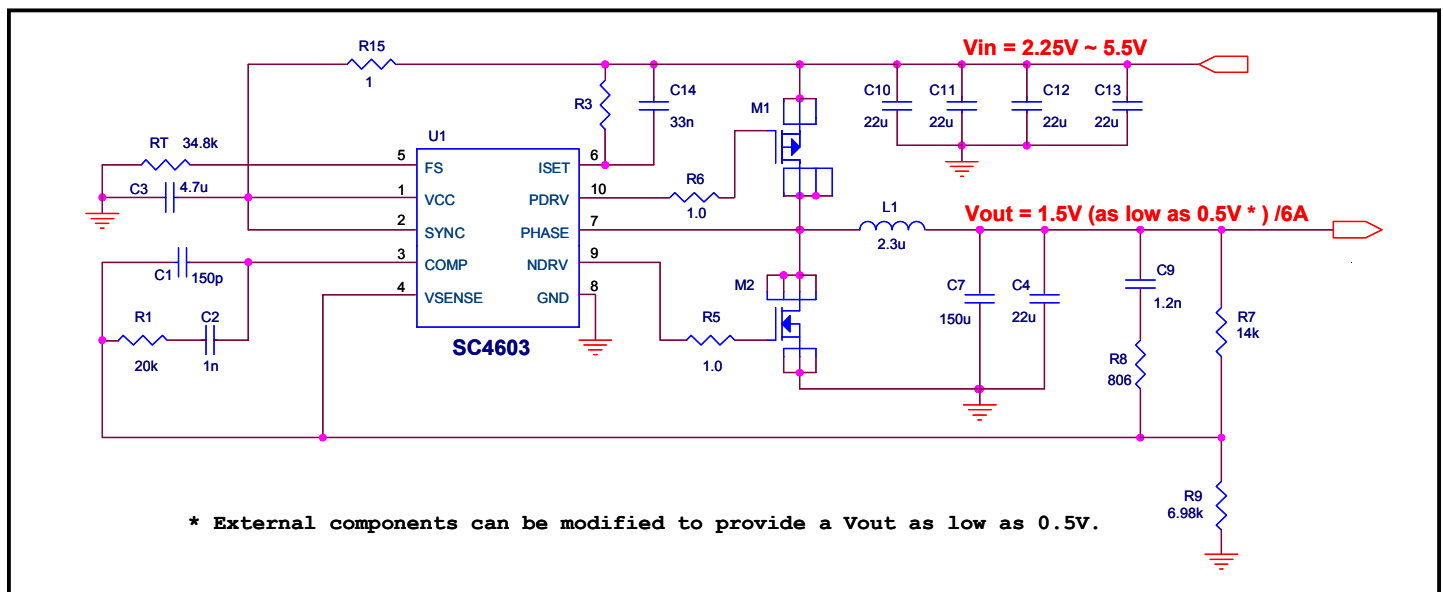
R15
1
Vin = 2.25V ~ 5.5V
R3
C14
33n
M1
C10
22u
C11
22u
C12
22u
C13
22u
RT 34.8k
U1
5 FS
ISET 6
C3 4.7u
1 VCC
PDRV 10
R6
1.0
2 SYNC
PHASE 7
L1
2.3u
Vout = 1.5V (as low as 0.5V * ) /6A
C1 150p
3 COMP
NDRV 9
C9
1.2n
4 VSENSE
GND 8
M2
C7
150u
C4
22u
R1
20k
C2
1n
SC4603
R5
1.0
R7
14k
R8
806
R9
6.98k
* External components can be modified to provide a Vout as low as 0.5V.